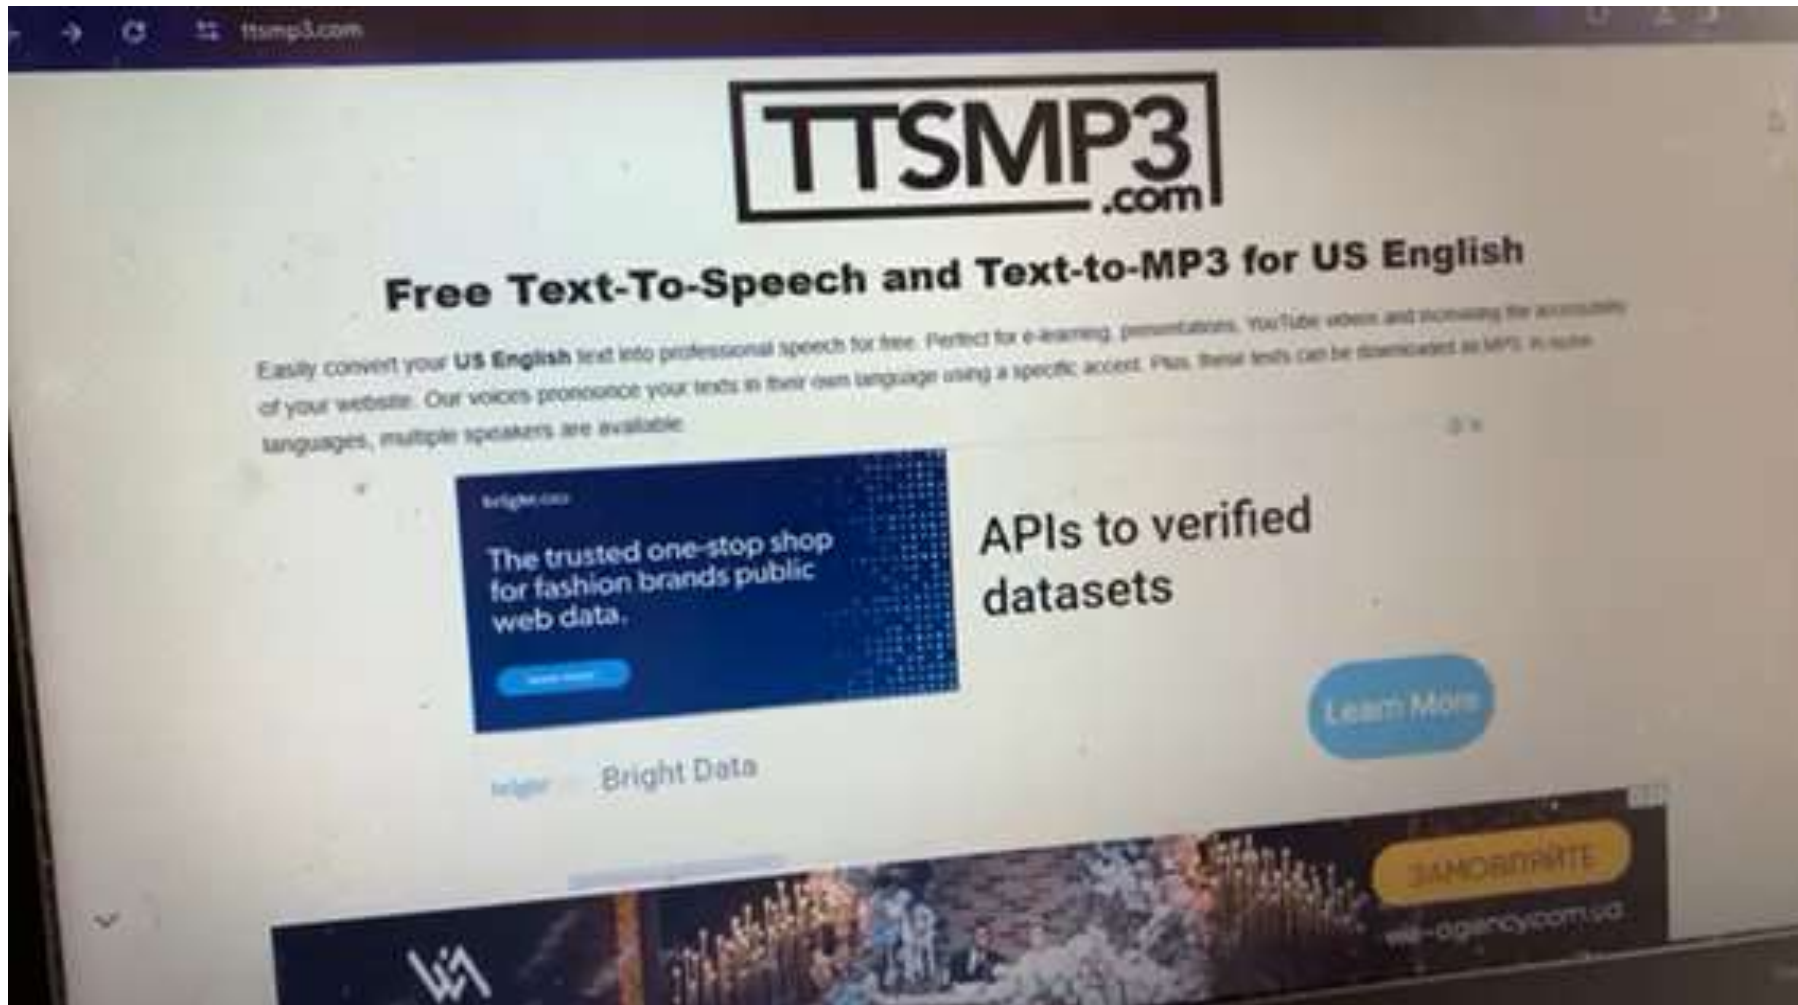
ttsmp3.com

TTSMP3 .com

Free Text-To-Speech and Text-to-MP3 for US English

Easily convert your US English text into professional speech for free. Perfect for e-learning, presentations, YouTube videos and increasing the accessibility of your website. Our voices pronounce your texts in their own language using a specific accent. Plus, these texts can be downloaded as MP3. In some languages, multiple speakers are available.

bright data

The trusted one-stop shop for fashion brands public web data.

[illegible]

APIs to verified datasets

Learn More

bright Bright Data

ЗАМОВЛЯЙТЕ

wa-agency.com.ua